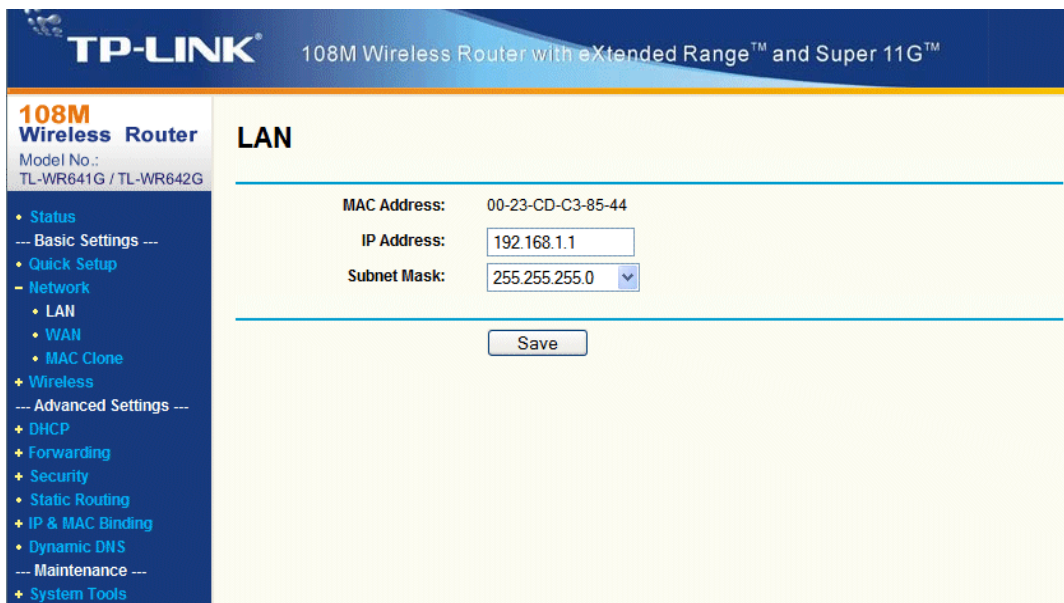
TP-LINK® 108M Wireless Router with eXtended Range™ and Super 11G™

108M
Wireless Router
Model No.:
TL-WR641G / TL-WR642G

• Status
--- Basic Settings ---
• Quick Setup
– Network
• LAN
• WAN
• MAC Clone
+ Wireless
--- Advanced Settings ---
+ DHCP
+ Forwarding
+ Security
• Static Routing
+ IP & MAC Binding
• Dynamic DNS
--- Maintenance ---
+ System Tools

LAN

| | |
|---|---|
| MAC Address: | 00-23-CD-C3-85-44 |
| IP Address: | 192.168.1.1 |
| Subnet Mask: | 255.255.255.0 |

Save